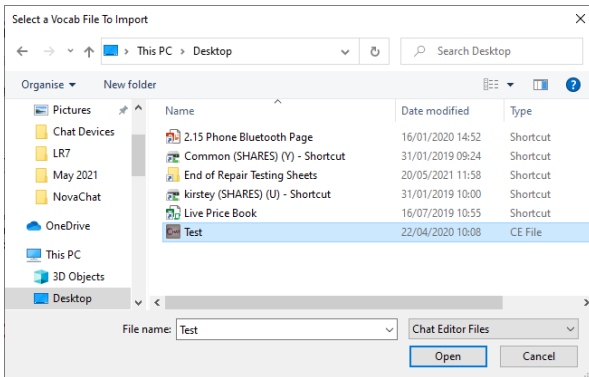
Select a Vocab File To Import

This PC > Desktop

Search Desktop

Organise ▾ New folder

Pictures
Chat Devices
LR7
May 2021
NovaChat
OneDrive
This PC
3D Objects
Desktop

| Name | Date modified | Type |
|---|---|---|
| 2.15 Phone Bluetooth Page | 16/01/2020 14:52 | Shortcut |
| Common (SHARES) (Y) - Shortcut | 31/01/2019 09:24 | Shortcut |
| End of Repair Testing Sheets | 20/05/2021 11:58 | Shortcut |
| kirstey (SHARES) (U) - Shortcut | 31/01/2019 10:00 | Shortcut |
| Live Price Book | 16/07/2019 10:55 | Shortcut |
| Test | 22/04/2020 10:08 | CE File |

File name: Test

Chat Editor Files

Open

Cancel